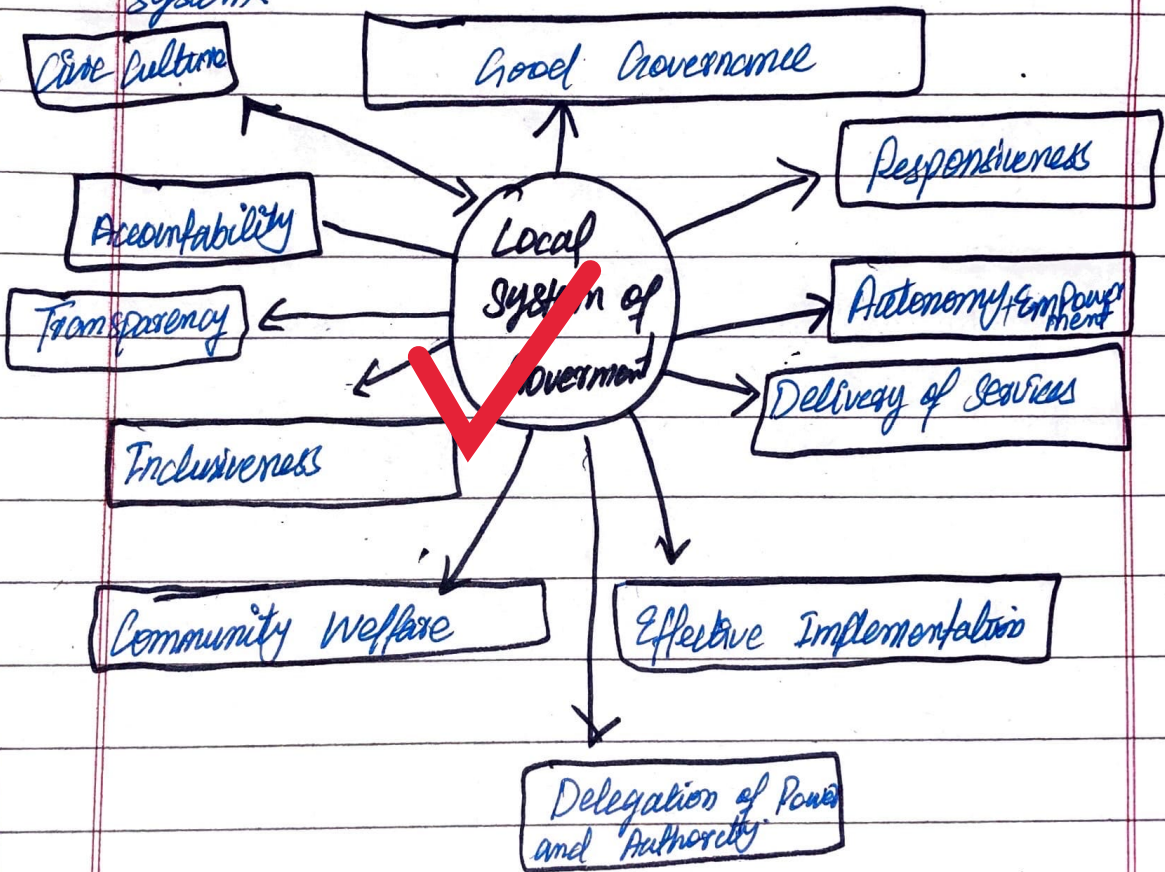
system

Civic Culture

Good Governance

Responsiveness

Accountability

Local System of Government

Transparency

Autonomy + Empowerment

Delivery of Services

Inclusiveness

Community Welfare

Effective Implementation

Delegation of Power and Authority